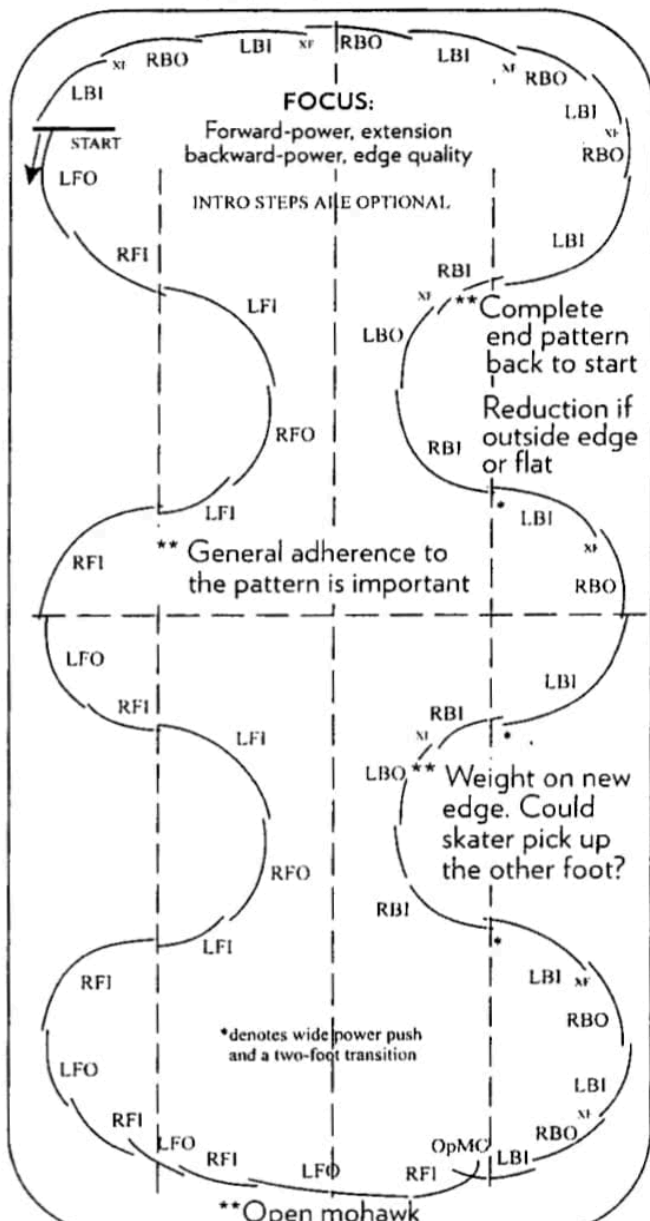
XF RBO LBI XF RBO LBI XF RBO
LBI
FOCUS:
Forward-power, extension backward-power, edge quality
START
LFO
INTRO STEPS ALE OPTIONAL
LBI
XF
RBO
LBI
RFI
RBI
XF
LFI
LBO
**Complete end pattern back to start
Reduction if outside edge or flat
RFO
RBI
LFI
LBI
RFI
** General adherence to the pattern is important
XF
RBO
LFO
LBI
RFI
RBI
LFI
XF
LBO
** Weight on new edge. Could skater pick up the other foot?
RFO
RBI
LFI
RFI
LBI XF
RBO
*denotes wide power push and a two-foot transition
LFO
LBI
XF
RFI
RBO
LFO
RFI
LFO
RFI
OpMC
LBI
**Open mohawk